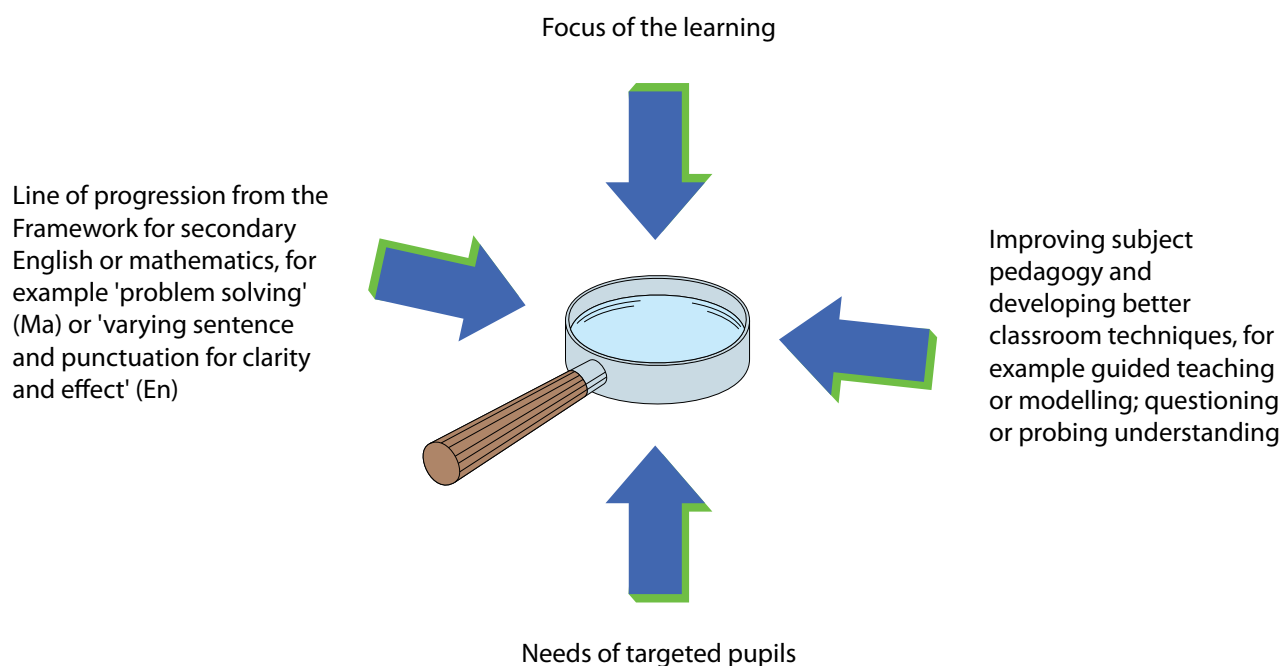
Focus of the learning

Line of progression from the Framework for secondary English or mathematics, for example 'problem solving' (Ma) or 'varying sentence and punctuation for clarity and effect' (En)

Improving subject pedagogy and developing better classroom techniques, for example guided teaching or modelling; questioning or probing understanding

Needs of targeted pupils